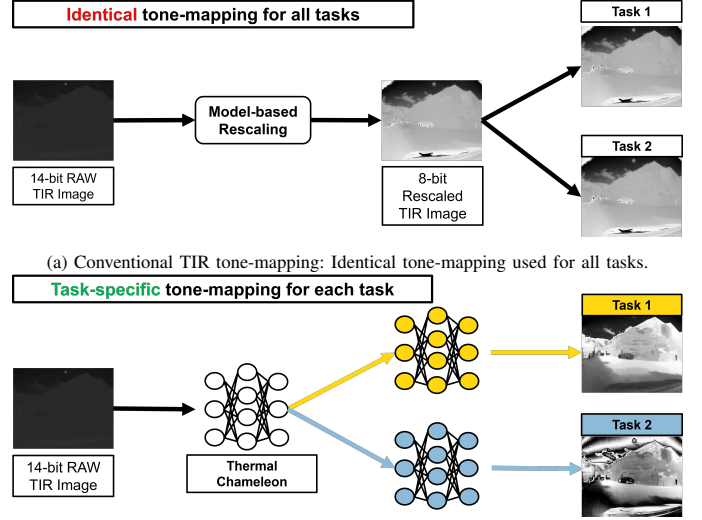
Identical tone-mapping for all tasks

Task 1

Model-based Rescaling

14-bit RAW TIR Image

8-bit Rescaled TIR Image

Task 2

(a) Conventional TIR tone-mapping: Identical tone-mapping used for all tasks.

Task-specific tone-mapping for each task

Task 1

14-bit RAW TIR Image

Thermal Chameleon

Task 2